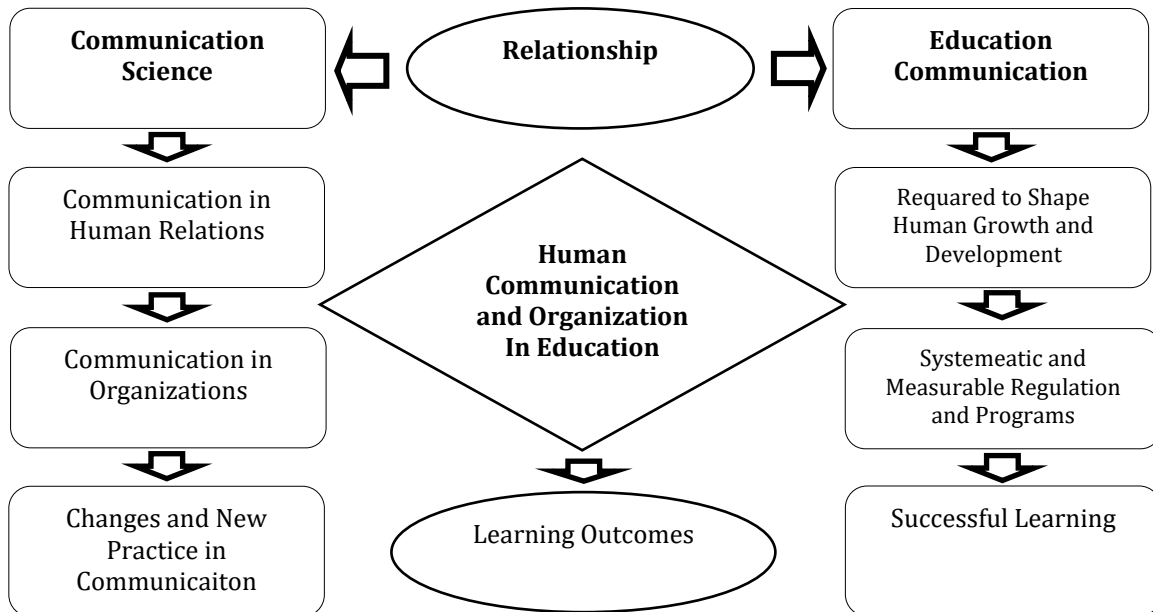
Communication Science

Relationship

Education Communication

Communication in Human Relations

Human Communication and Organization In Education

Requared to Shape Human Growth and Development

Communication in Organizations

Systemeatic and Measurable Regulation and Programs

Changes and New Practice in Communicaiton

Learning Outcomes

Successful Learning